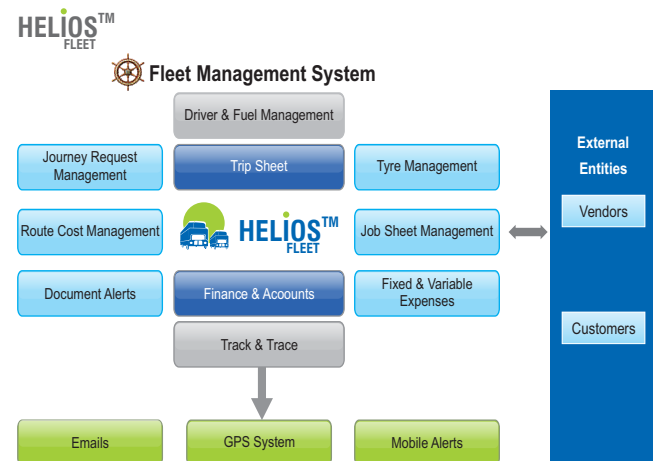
HELIOS™
FLEET

Fleet Management System

Driver & Fuel Management

Journey Request Management

Trip Sheet

Tyre Management

Route Cost Management

HELIOS™
FLEET

Job Sheet Management

Document Alerts

Finance & Acoounts

Fixed & Variable Expenses

Track & Trace

Emails

GPS System

Mobile Alerts

External Entities

Vendors

Customers